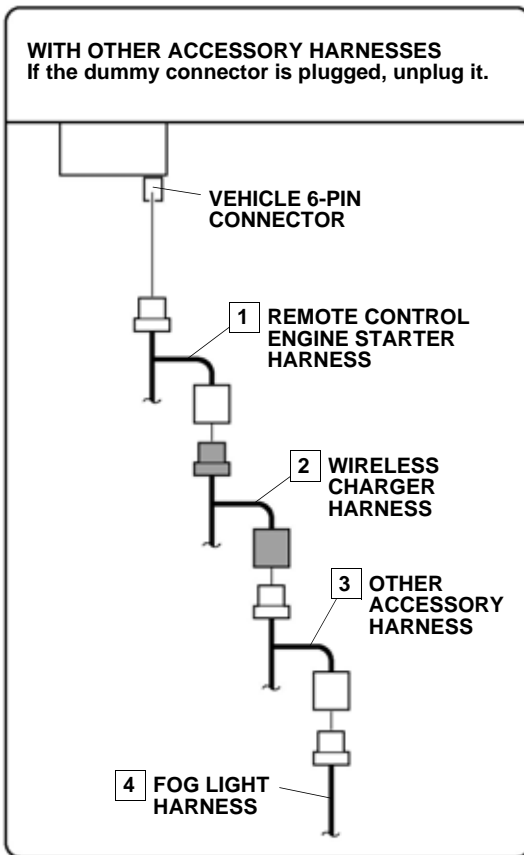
WITH OTHER ACCESSORY HARNESSES
If the dummy connector is plugged, unplug it.

VEHICLE 6-PIN CONNECTOR

1 REMOTE CONTROL ENGINE STARTER HARNESS

2 WIRELESS CHARGER HARNESS

3 OTHER ACCESSORY HARNESS

4 FOG LIGHT HARNESS